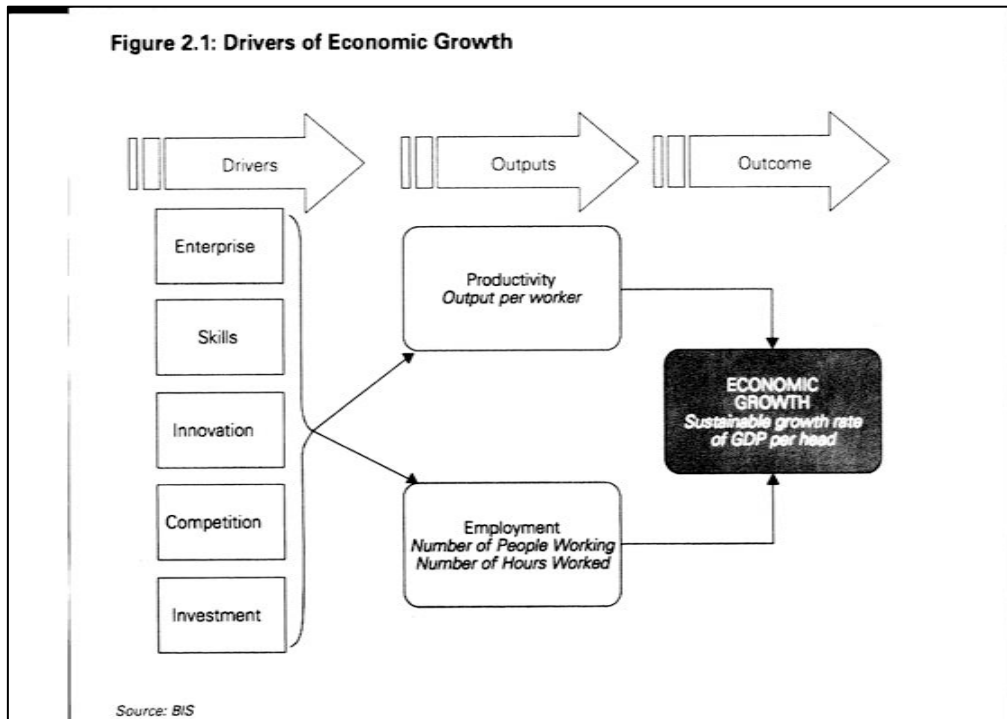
Figure 2.1: Drivers of Economic Growth

Drivers

Outputs

Outcome

Enterprise

Skills

Innovation

Competition

Investment

Productivity
*Output per worker*

Employment
*Number of People Working*
*Number of Hours Worked*

ECONOMIC GROWTH
*Sustainable growth rate of GDP per head*

*Source: BIS*